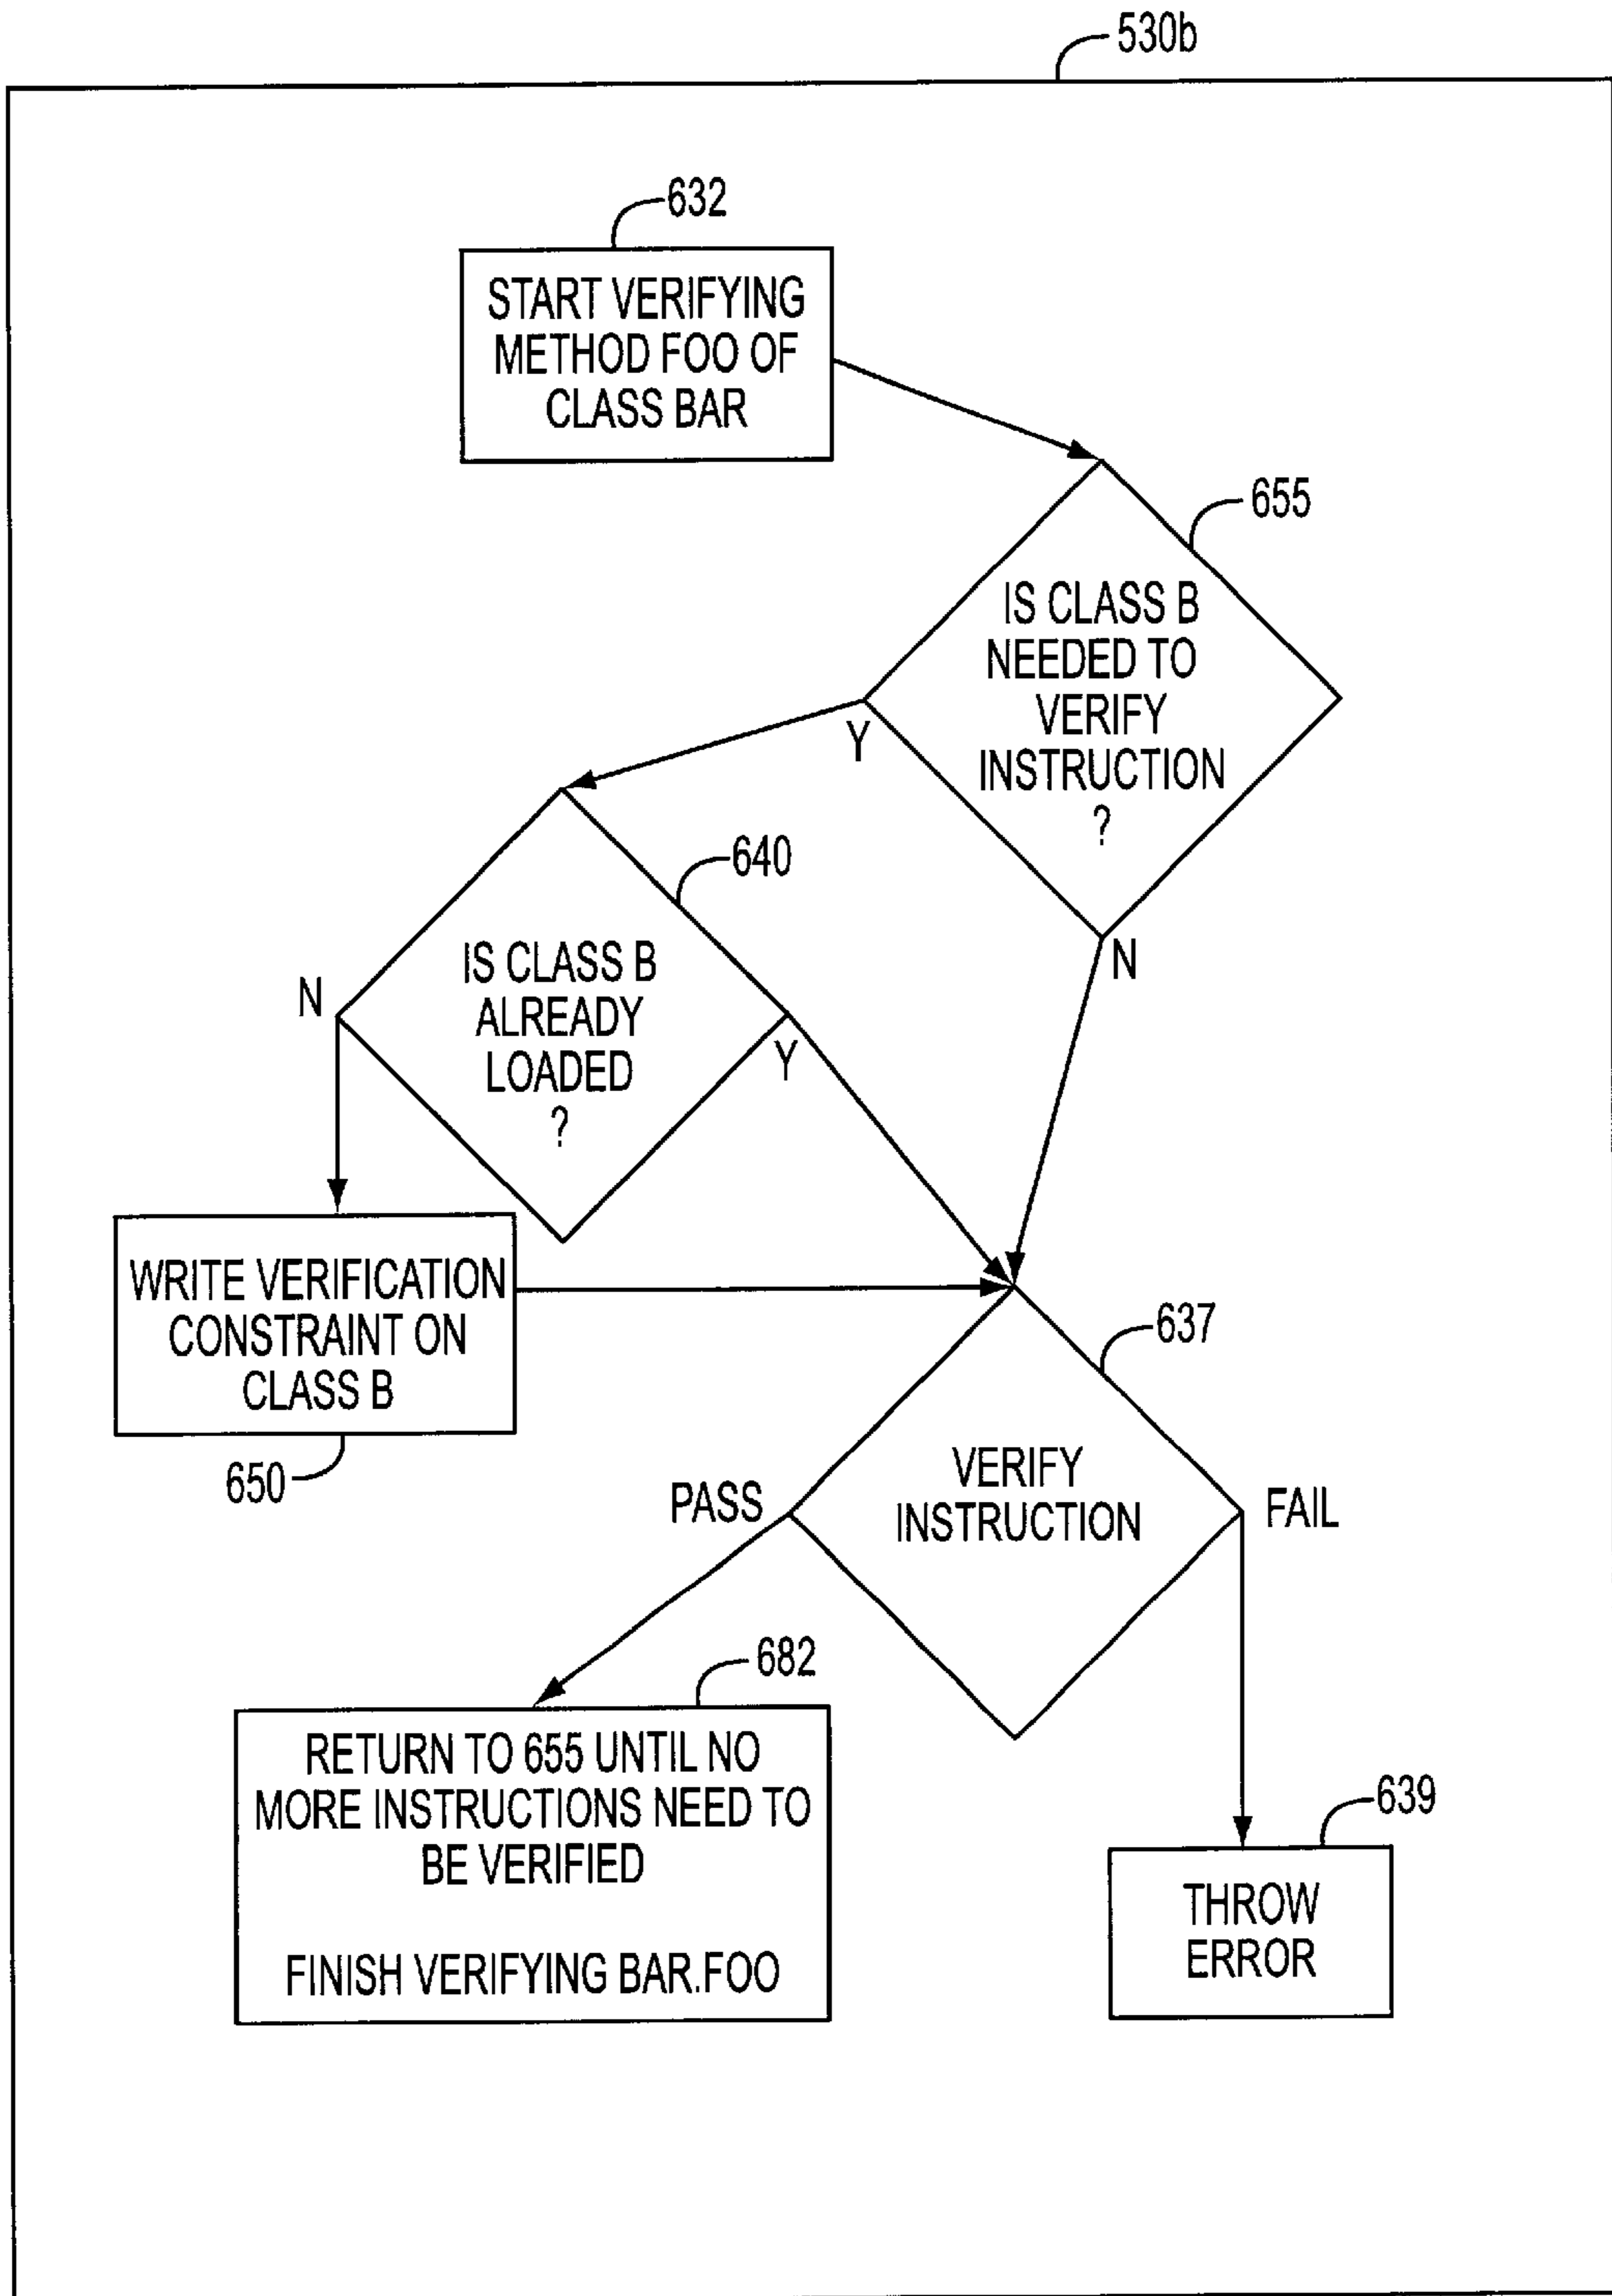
530b

632

START VERIFYING METHOD FOO OF CLASS BAR

655

IS CLASS B NEEDED TO VERIFY INSTRUCTION ?

Y

N

640

IS CLASS B ALREADY LOADED ?

N

Y

WRITE VERIFICATION CONSTRAINT ON CLASS B

650

637

VERIFY INSTRUCTION

PASS

FAIL

682

RETURN TO 655 UNTIL NO MORE INSTRUCTIONS NEED TO BE VERIFIED

FINISH VERIFYING BAR.FOO

639

THROW ERROR